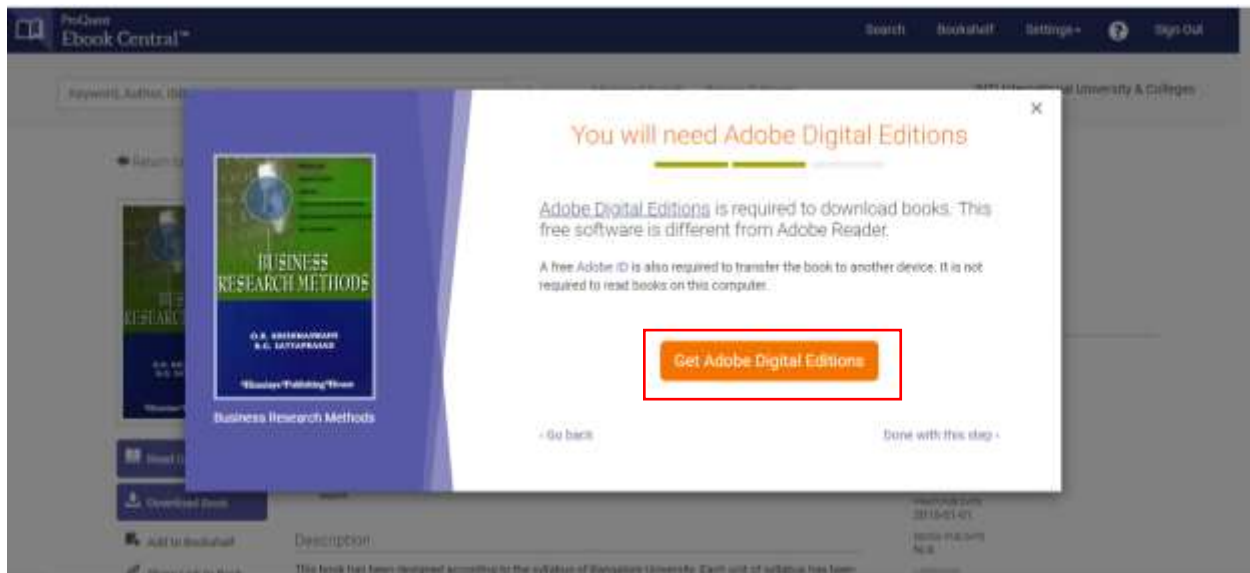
ProQuest
Ebook Central™

Search Bookshelf Settings ? Sign Out

Keyword, Author, ISB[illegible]

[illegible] International University & Colleges

Return to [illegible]

BUSINESS RESEARCH METHODS

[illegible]

Business Research Methods

You will need Adobe Digital Editions

Adobe Digital Editions is required to download books. This free software is different from Adobe Reader.

A free Adobe ID is also required to transfer the book to another device. It is not required to read books on this computer.

Get Adobe Digital Editions

‹ Go back

Done with this step ›

×

Read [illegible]

Download Book

Add to Bookshelf

Description

This book has been designed according to the syllabus of Bangalore University. Each unit of syllabus has been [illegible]

2010-01-01

N/A